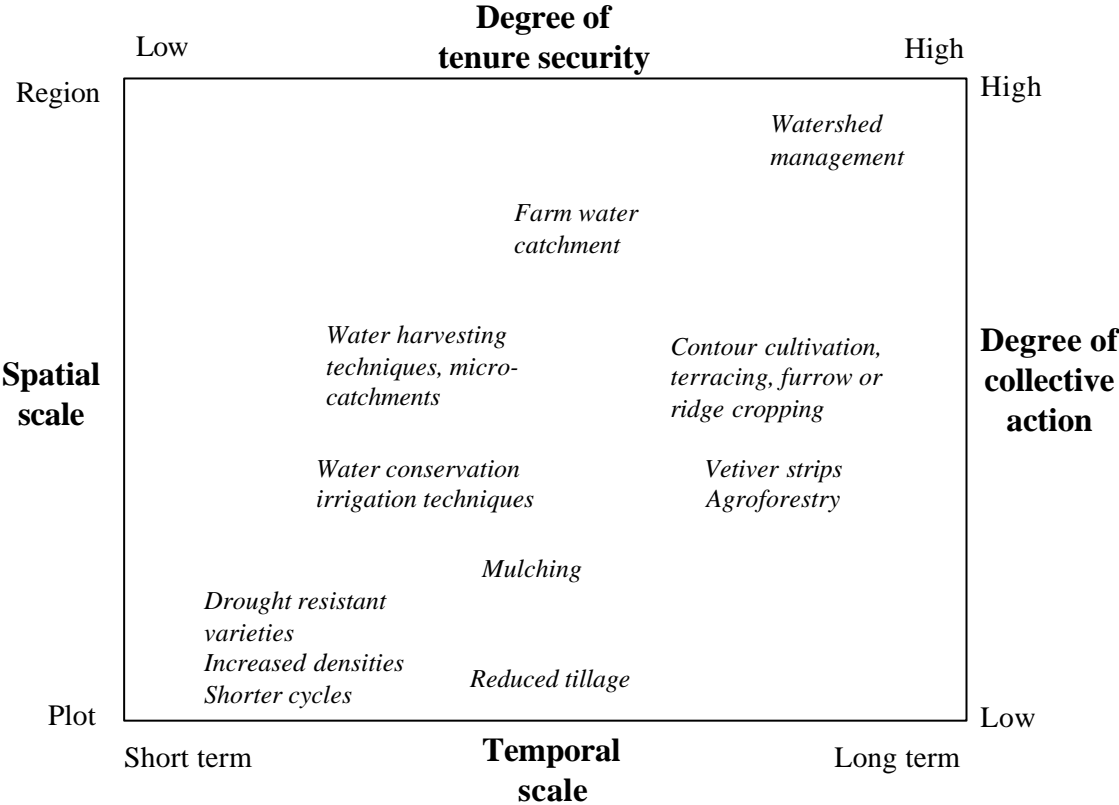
Low

Degree of tenure security

High

Region

High

Watershed management

Farm water catchment

Spatial scale

Water harvesting techniques, micro-catchments

Contour cultivation, terracing, furrow or ridge cropping

Degree of collective action

Water conservation irrigation techniques

Vetiver strips
Agroforestry

Mulching

Drought resistant varieties
Increased densities
Shorter cycles

Reduced tillage

Plot

Low

Short term

Temporal scale

Long term